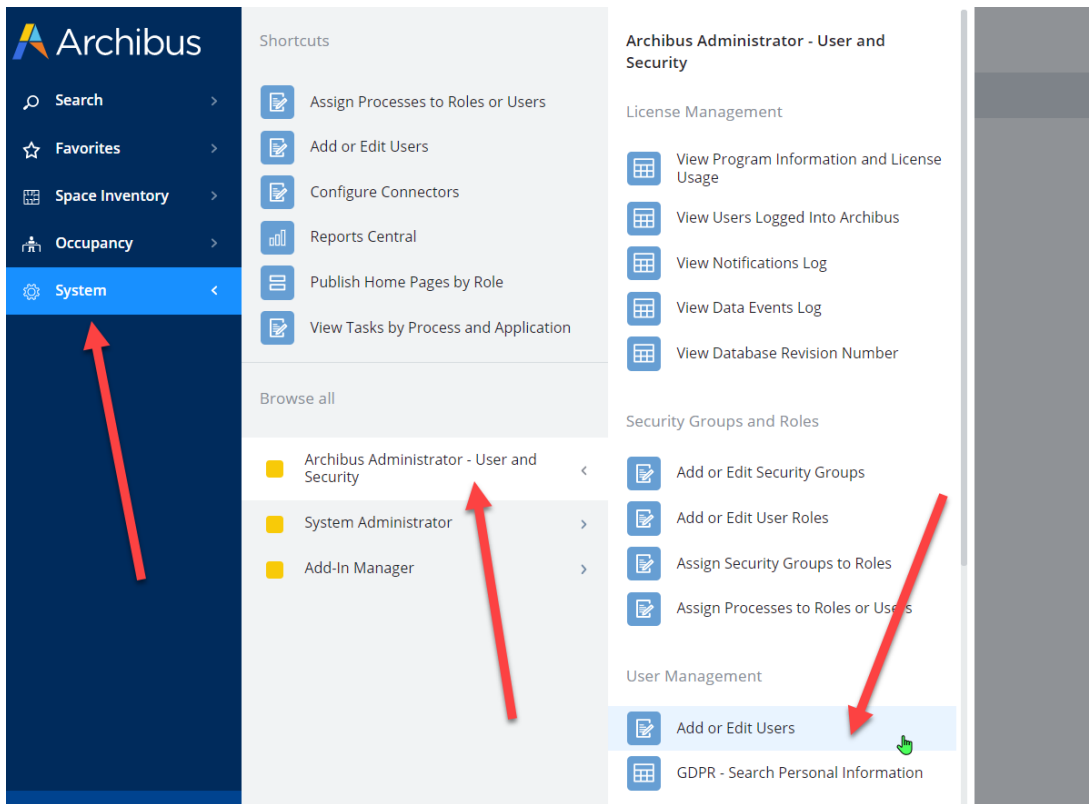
Archibus

Search

Favorites

Space Inventory

Occupancy

System

Shortcuts

Assign Processes to Roles or Users

Add or Edit Users

Configure Connectors

Reports Central

Publish Home Pages by Role

View Tasks by Process and Application

Browse all

Archibus Administrator - User and Security

System Administrator

Add-In Manager

Archibus Administrator - User and Security

License Management

View Program Information and License Usage

View Users Logged Into Archibus

View Notifications Log

View Data Events Log

View Database Revision Number

Security Groups and Roles

Add or Edit Security Groups

Add or Edit User Roles

Assign Security Groups to Roles

Assign Processes to Roles or Users

User Management

Add or Edit Users

GDPR - Search Personal Information